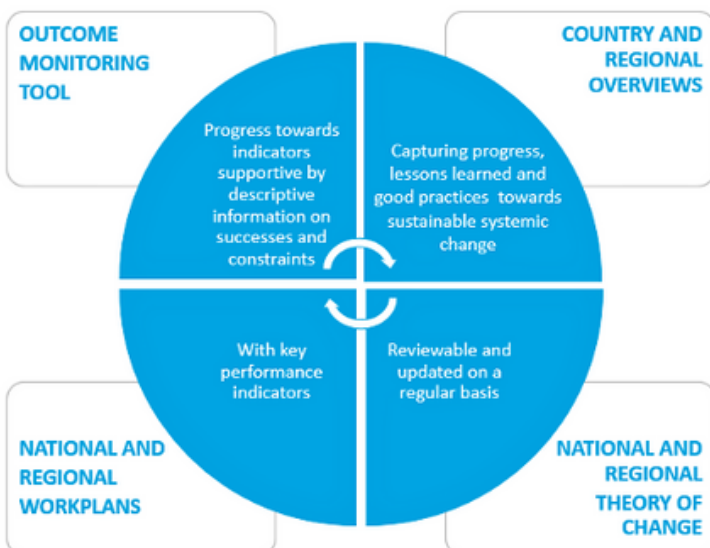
OUTCOME MONITORING TOOL

COUNTRY AND REGIONAL OVERVIEWS

Progress towards indicators supportive by descriptive information on successes and constraints

Capturing progress, lessons learned and good practices towards sustainable systemic change

With key performance indicators

Reviewable and updated on a regular basis

NATIONAL AND REGIONAL WORKPLANS

NATIONAL AND REGIONAL THEORY OF CHANGE